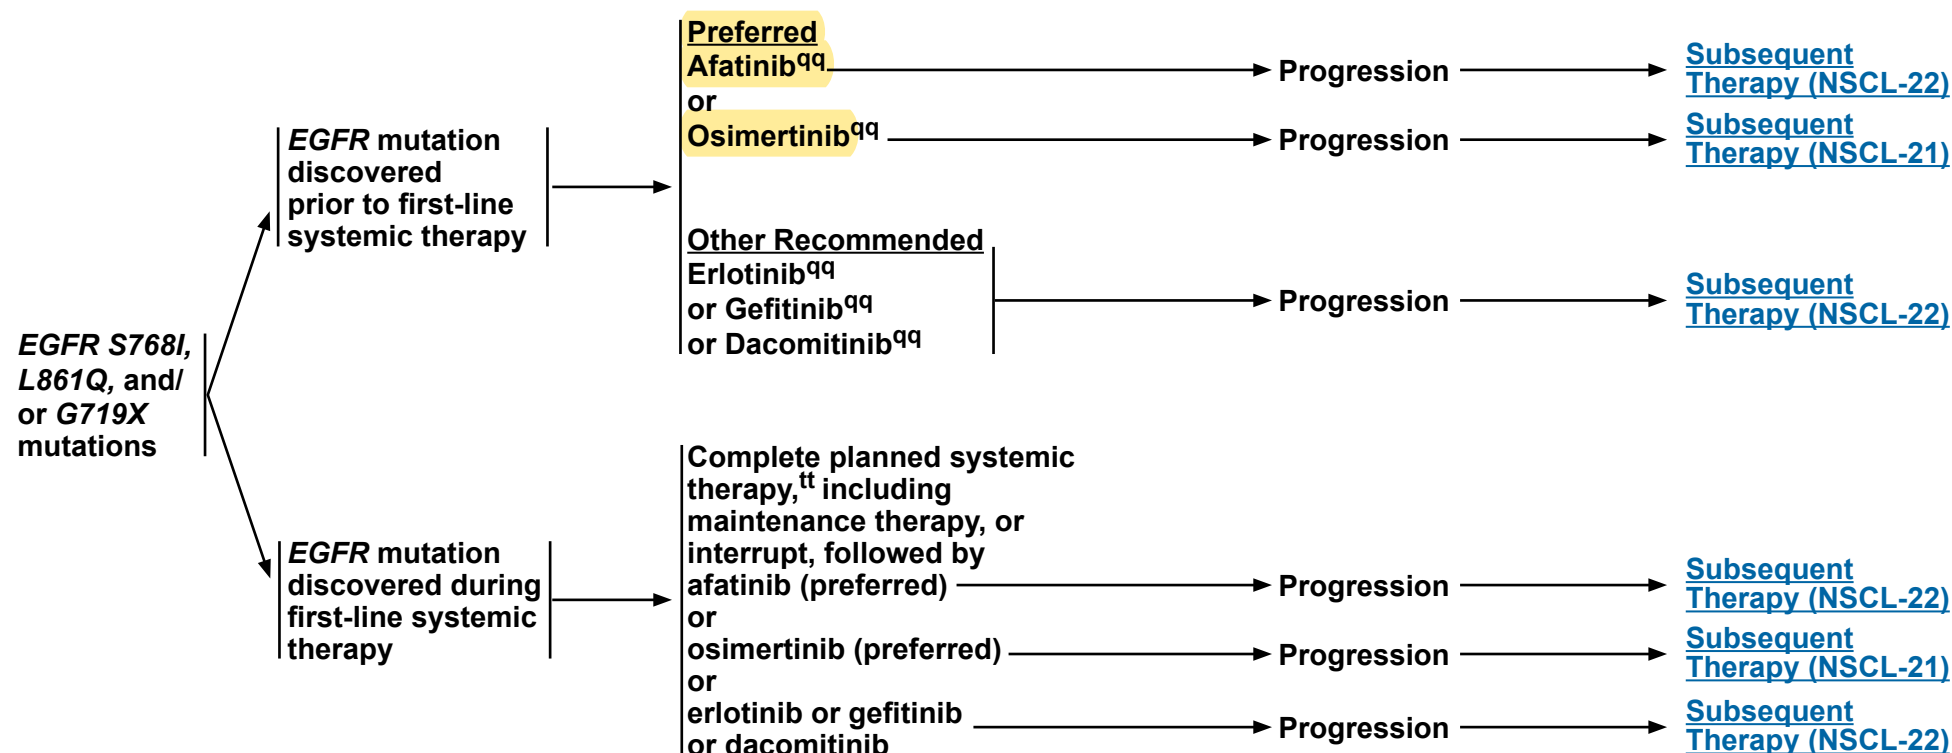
EGFR S768I, L861Q, and/ or G719X mutations

EGFR mutation discovered prior to first-line systemic therapy

Preferred
Afatinib$^{qq}$ → Progression → Subsequent Therapy (NSCL-22)
or
Osimertinib$^{qq}$ → Progression → Subsequent Therapy (NSCL-21)

Other Recommended
Erlotinib$^{qq}$
or Gefitinib$^{qq}$
or Dacomitinib$^{qq}$ → Progression → Subsequent Therapy (NSCL-22)

EGFR mutation discovered during first-line systemic therapy

Complete planned systemic therapy,$^{tt}$ including maintenance therapy, or interrupt, followed by afatinib (preferred) → Progression → Subsequent Therapy (NSCL-22)
or
osimertinib (preferred) → Progression → Subsequent Therapy (NSCL-21)
or
erlotinib or gefitinib or dacomitinib → Progression → Subsequent Therapy (NSCL-22)